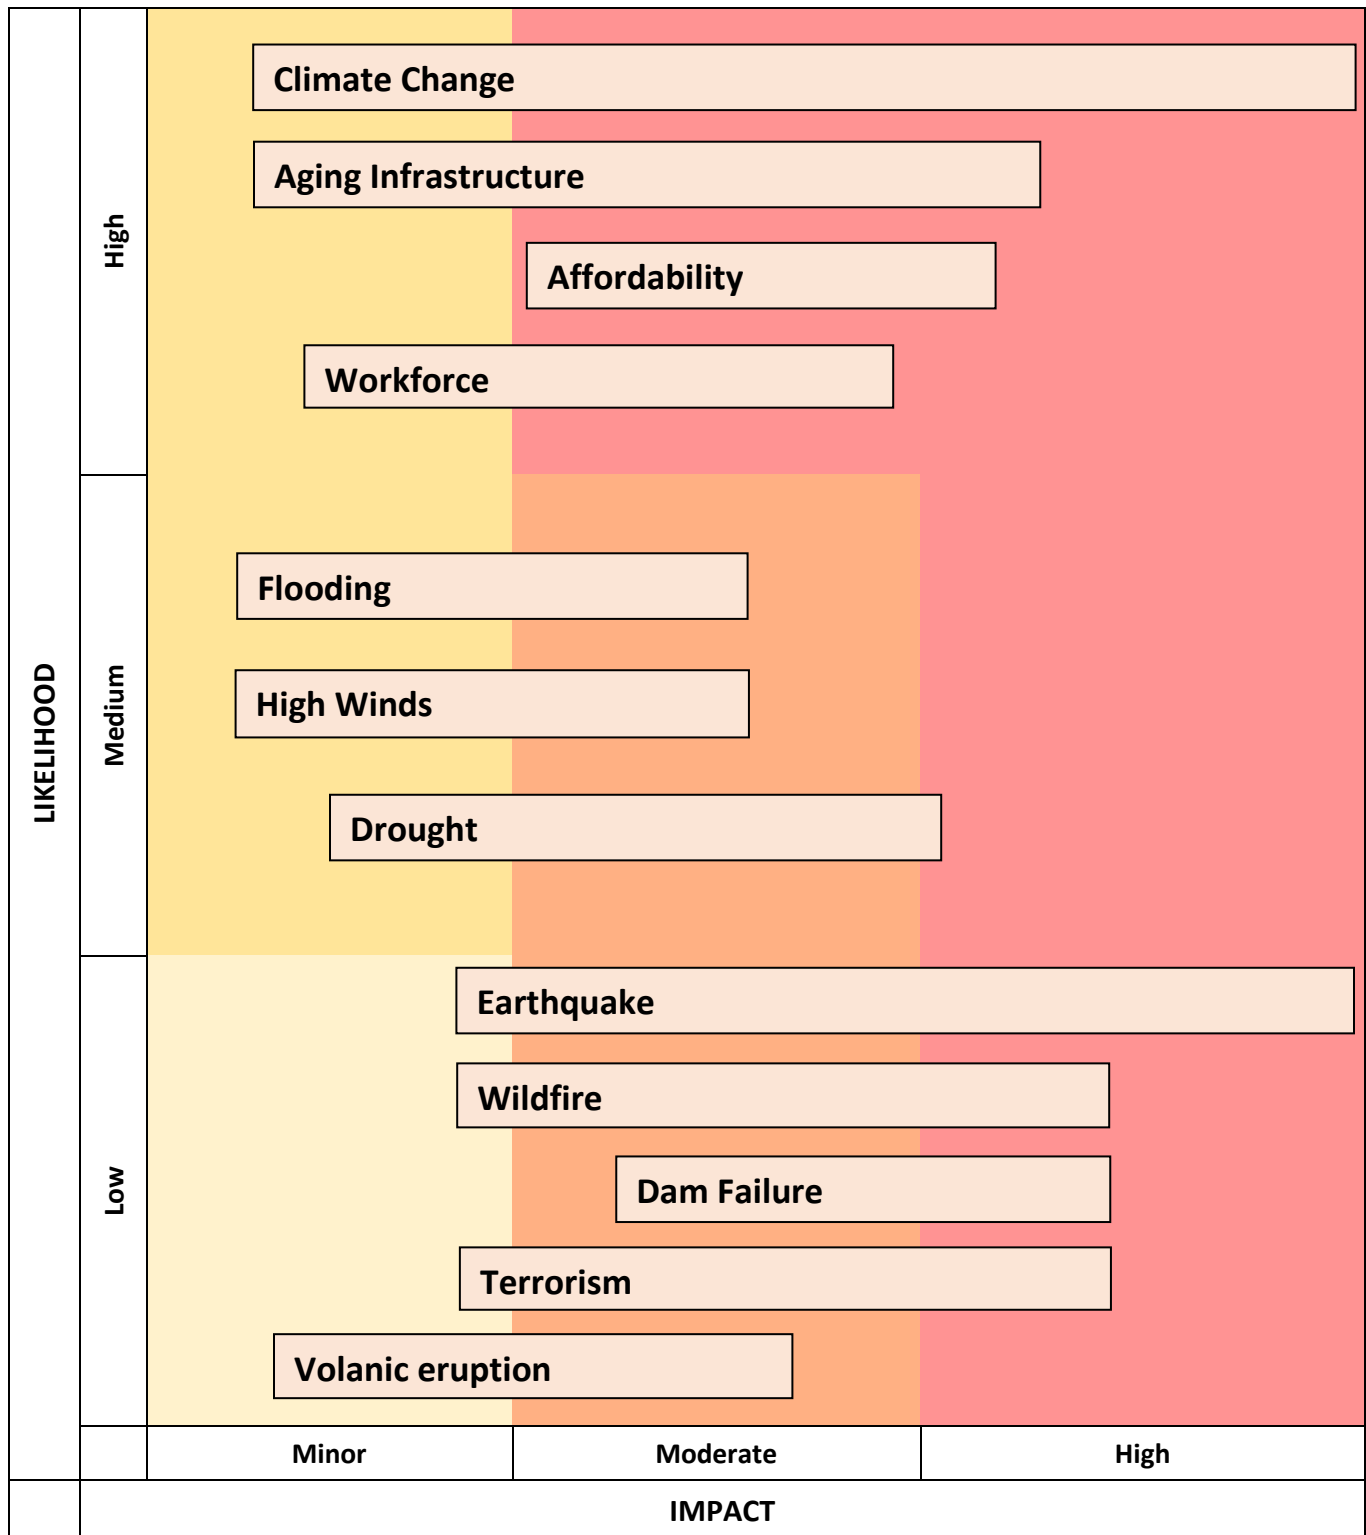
LIKELIHOOD

High

Climate Change

Aging Infrastructure

Affordability

Workforce

Medium

Flooding

High Winds

Drought

Low

Earthquake

Wildfire

Dam Failure

Terrorism

Volanic eruption

| Minor | Moderate | High |
|---|---|---|

IMPACT